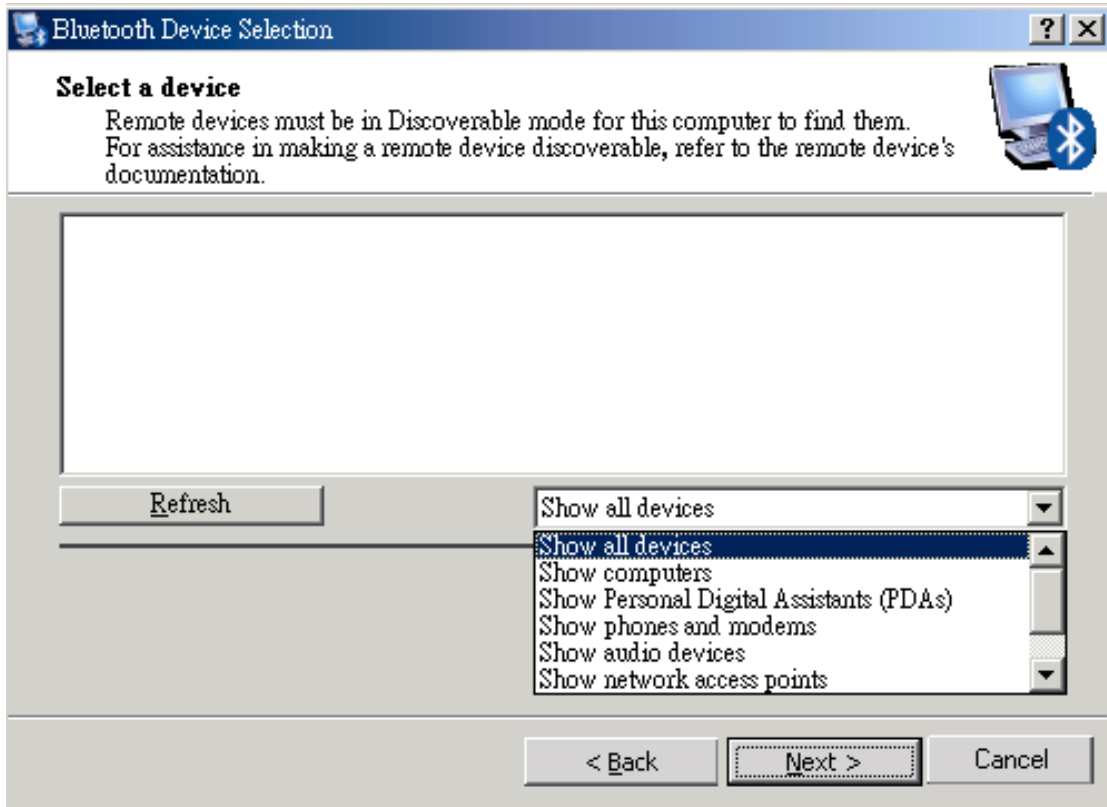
Bluetooth Device Selection

?
X

Select a device

Remote devices must be in Discoverable mode for this computer to find them. For assistance in making a remote device discoverable, refer to the remote device's documentation.

Refresh

Show all devices

Show all devices
Show computers
Show Personal Digital Assistants (PDAs)
Show phones and modems
Show audio devices
Show network access points

< Back
Next >
Cancel